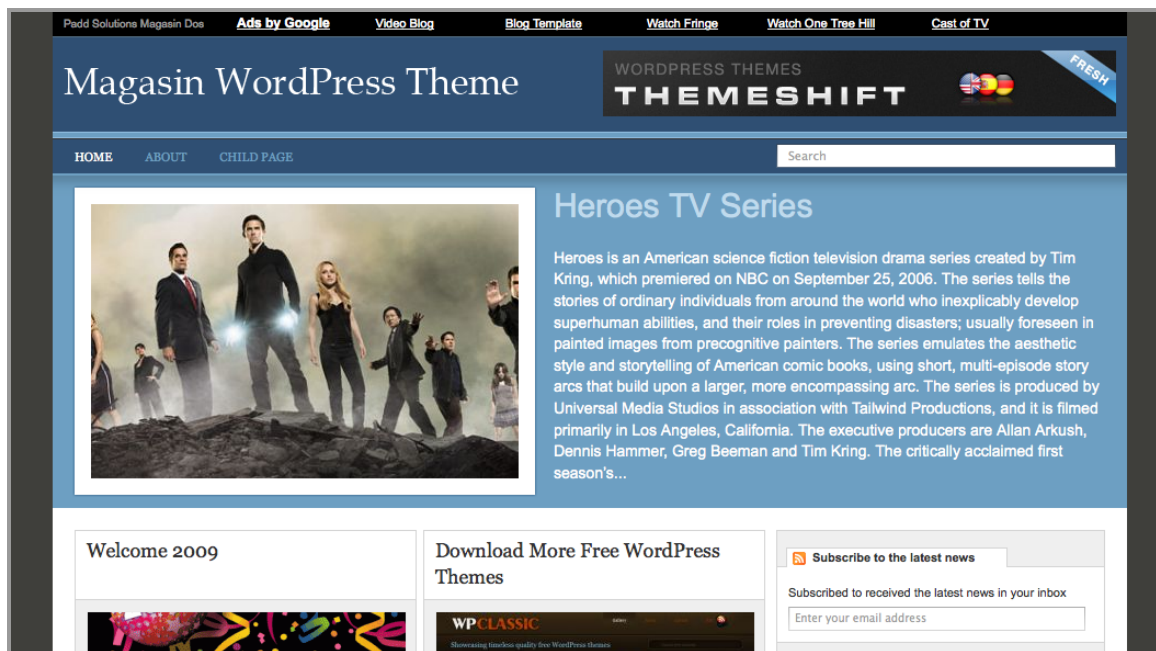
Padd Solutions Magasin Dos Ads by Google Video Blog Blog Template Watch Fringe Watch One Tree Hill Cast of TV

Magasin WordPress Theme

WORDPRESS THEMES
THEMESHIFT
FRESH

HOME ABOUT CHILD PAGE

Search

Heroes TV Series

Heroes is an American science fiction television drama series created by Tim Kring, which premiered on NBC on September 25, 2006. The series tells the stories of ordinary individuals from around the world who inexplicably develop superhuman abilities, and their roles in preventing disasters; usually foreseen in painted images from precognitive painters. The series emulates the aesthetic style and storytelling of American comic books, using short, multi-episode story arcs that build upon a larger, more encompassing arc. The series is produced by Universal Media Studios in association with Tailwind Productions, and it is filmed primarily in Los Angeles, California. The executive producers are Allan Arkush, Dennis Hammer, Greg Beeman and Tim Kring. The critically acclaimed first season's...

Welcome 2009

Download More Free WordPress Themes

WPCLASSIC
Showcasing timeless quality free WordPress themes

Subscribe to the latest news

Subscribed to received the latest news in your inbox

Enter your email address